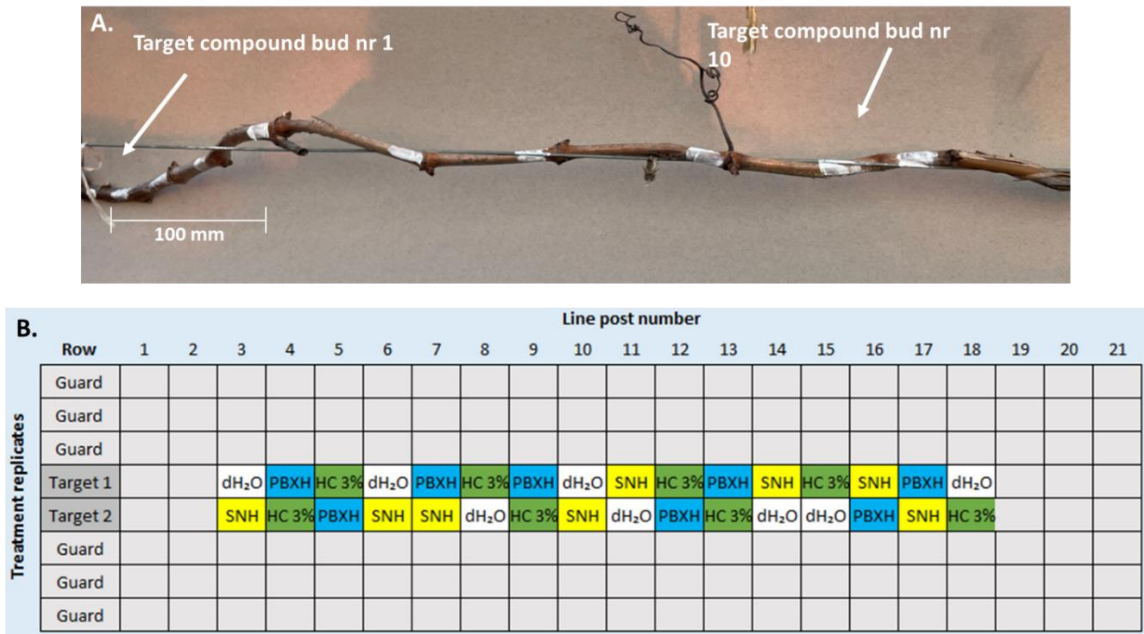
A.

Target compound bud nr 1

Target compound bud nr 10

100 mm

B.

Line post number

Treatment replicates

| Row | 1 | 2 | 3 | 4 | 5 | 6 | 7 | 8 | 9 | 10 | 11 | 12 | 13 | 14 | 15 | 16 | 17 | 18 | 19 | 20 | 21 |
|---|---|---|---|---|---|---|---|---|---|---|---|---|---|---|---|---|---|---|---|---|---|
| Guard | | | | | | | | | | | | | | | | | | | | | |
| Guard | | | | | | | | | | | | | | | | | | | | | |
| Guard | | | | | | | | | | | | | | | | | | | | | |
| Target 1 | | | $dH_2O$ | PBXH | HC 3% | $dH_2O$ | PBXH | HC 3% | PBXH | $dH_2O$ | SNH | HC 3% | PBXH | SNH | HC 3% | SNH | PBXH | $dH_2O$ | | | |
| Target 2 | | | SNH | HC 3% | PBXH | SNH | SNH | $dH_2O$ | HC 3% | SNH | $dH_2O$ | PBXH | HC 3% | $dH_2O$ | $dH_2O$ | PBXH | SNH | HC 3% | | | |
| Guard | | | | | | | | | | | | | | | | | | | | | |
| Guard | | | | | | | | | | | | | | | | | | | | | |
| Guard | | | | | | | | | | | | | | | | | | | | | |